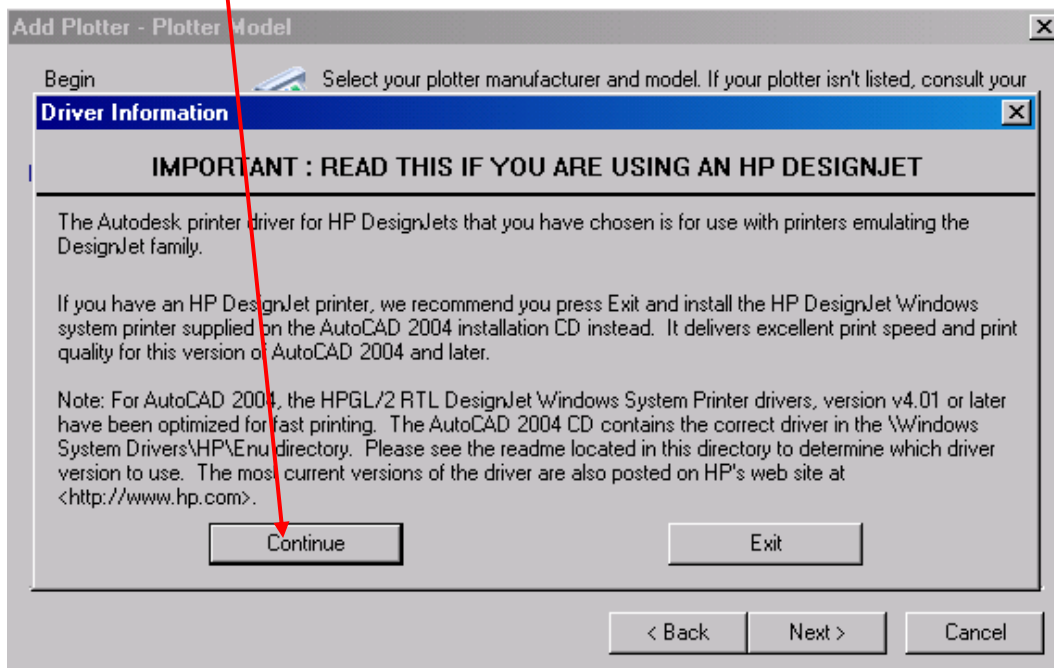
Add Plotter - Plotter Model

Begin

Select your plotter manufacturer and model. If your plotter isn't listed, consult your

Driver Information

IMPORTANT : READ THIS IF YOU ARE USING AN HP DESIGNJET

The Autodesk printer driver for HP DesignJets that you have chosen is for use with printers emulating the DesignJet family.

If you have an HP DesignJet printer, we recommend you press Exit and install the HP DesignJet Windows system printer supplied on the AutoCAD 2004 installation CD instead. It delivers excellent print speed and print quality for this version of AutoCAD 2004 and later.

Note: For AutoCAD 2004, the HPGL/2 RTL DesignJet Windows System Printer drivers, version v4.01 or later have been optimized for fast printing. The AutoCAD 2004 CD contains the correct driver in the \Windows System Drivers\HP\Enu directory. Please see the readme located in this directory to determine which driver version to use. The most current versions of the driver are also posted on HP's web site at <http://www.hp.com>.

Continue

Exit

< Back

Next >

Cancel